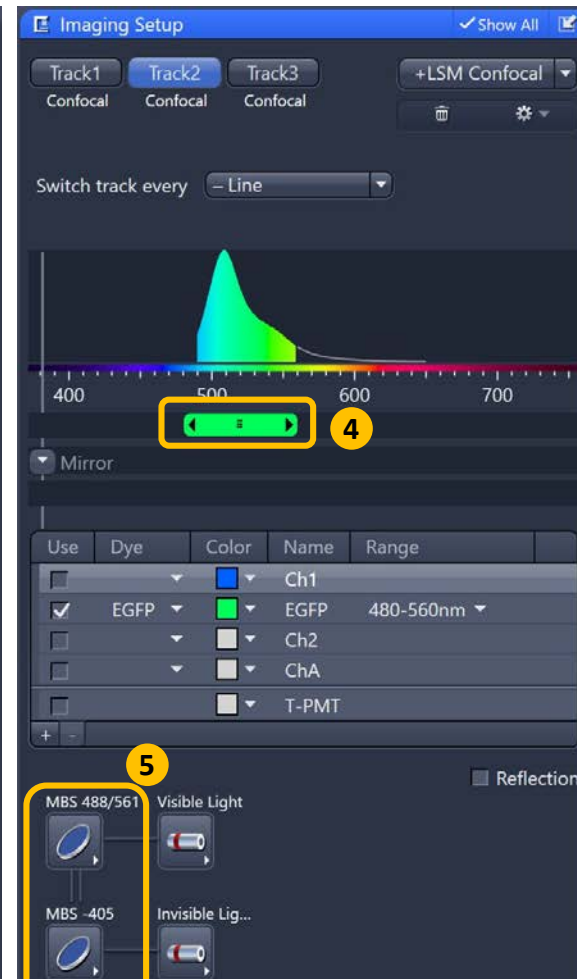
Imaging Setup
Show All

Track1 Confocal
Track2 Confocal
Track3 Confocal
+LSM Confocal

Switch track every – Line

400 500 600 700

4

Mirror

| Use | Dye | Color | Name | Range |
|---|---|---|---|---|
| | | | Ch1 | |
| ✓ | EGFP | | EGFP | 480-560nm |
| | | | Ch2 | |
| | | | ChA | |
| | | | T-PMT | |

+ -

5

Reflection

MBS 488/561
Visible Light
MBS -405
Invisible Lig...